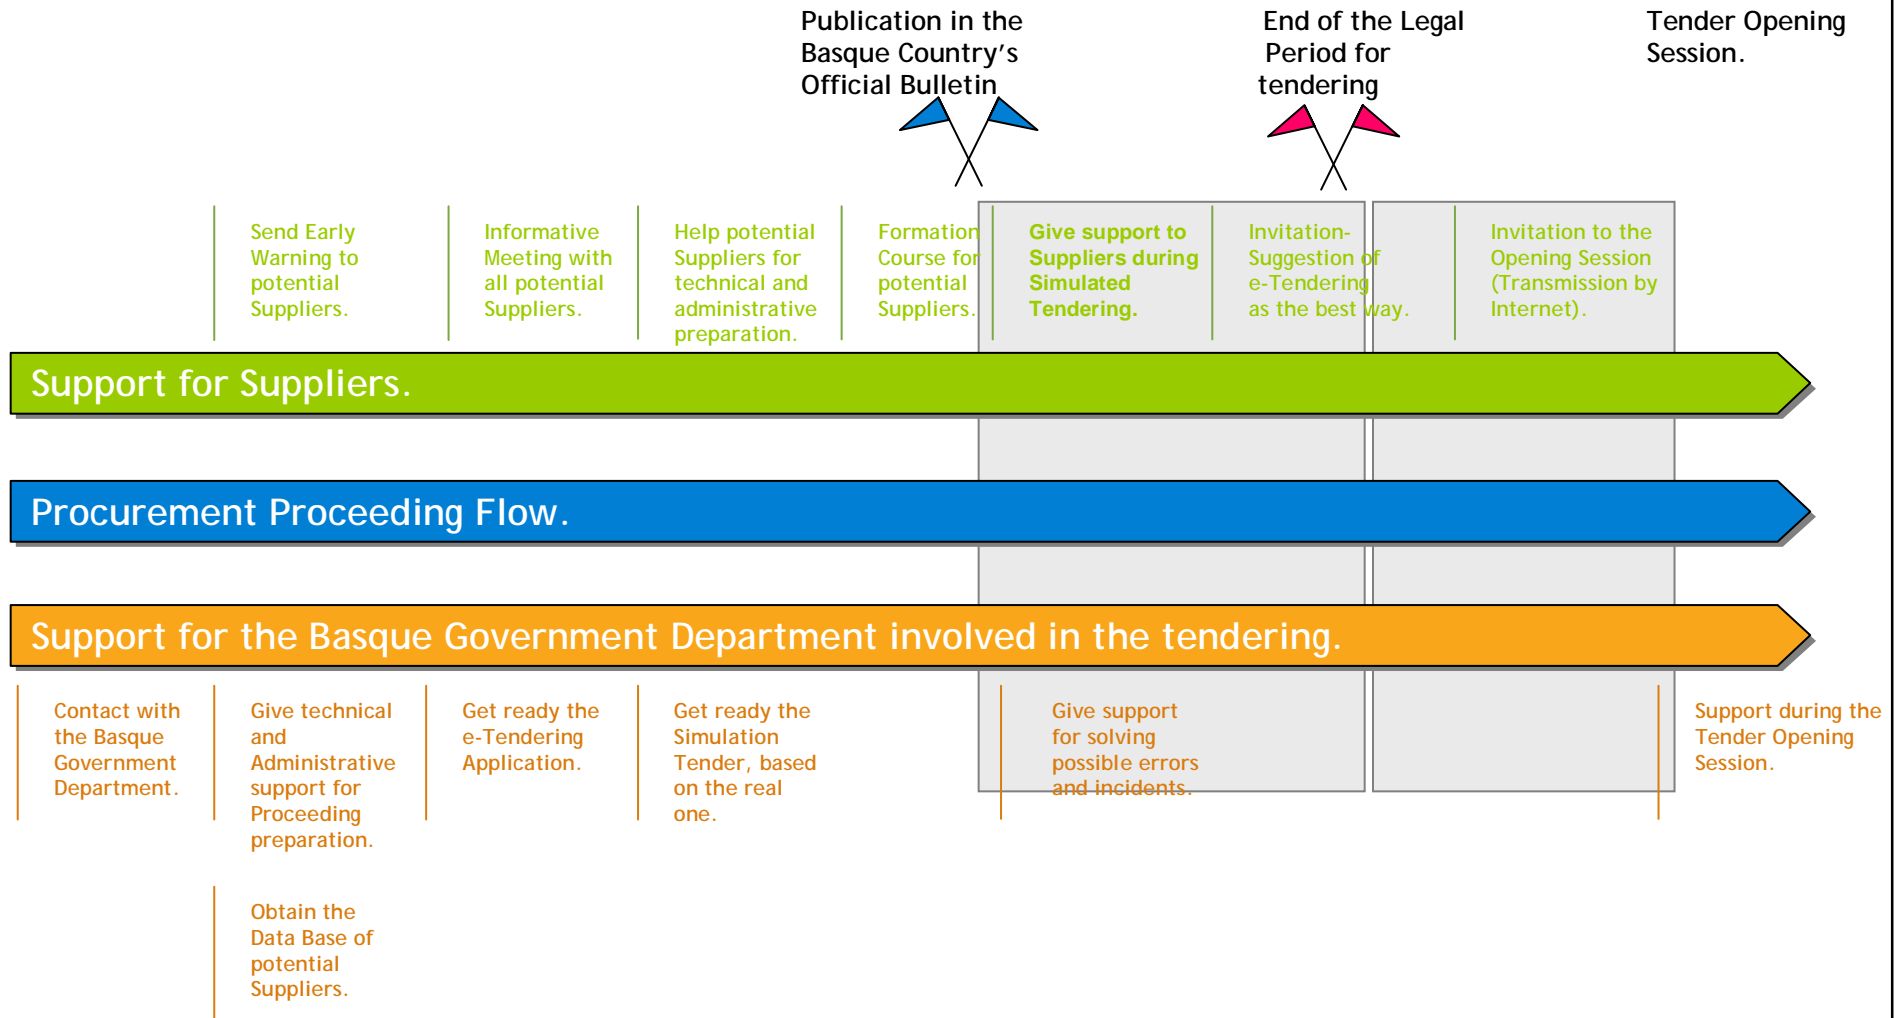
Publication in the Basque Country's Official Bulletin

End of the Legal Period for tendering

Tender Opening Session.

Send Early Warning to potential Suppliers.

Informative Meeting with all potential Suppliers.

Help potential Suppliers for technical and administrative preparation.

Formation Course for potential Suppliers.

Give support to Suppliers during Simulated Tendering.

Invitation-Suggestion of e-Tendering as the best way.

Invitation to the Opening Session (Transmission by Internet).

Support for Suppliers.

Procurement Proceeding Flow.

Support for the Basque Government Department involved in the tendering.

Contact with the Basque Government Department.

Give technical and Administrative support for Proceeding preparation.

Get ready the e-Tendering Application.

Get ready the Simulation Tender, based on the real one.

Give support for solving possible errors and incidents.

Support during the Tender Opening Session.

Obtain the Data Base of potential Suppliers.